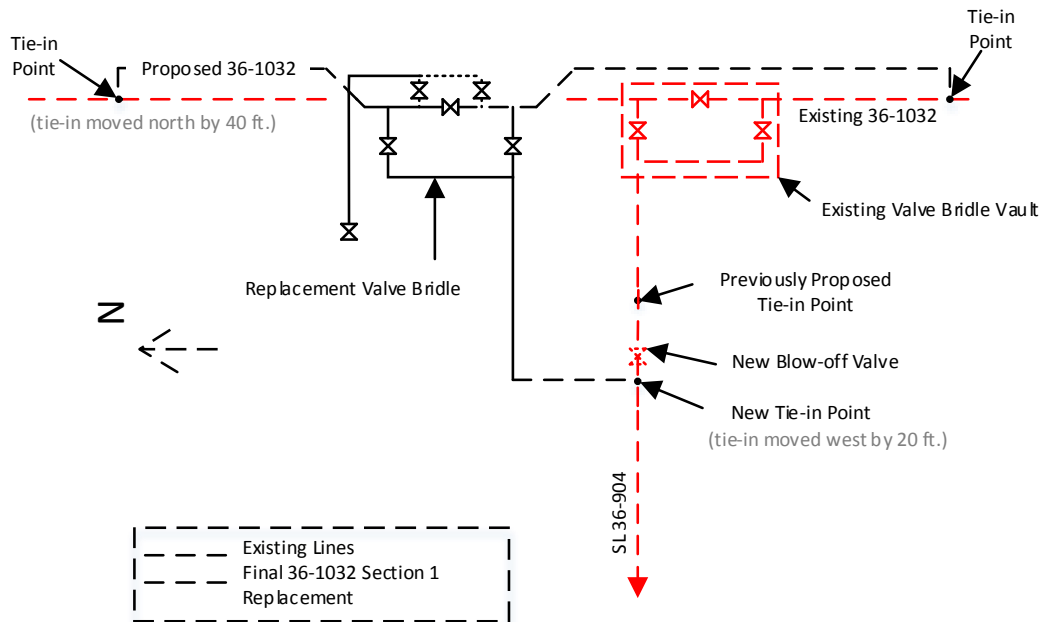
Tie-in Point

Proposed 36-1032

(tie-in moved north by 40 ft.)

Tie-in Point

Existing 36-1032

Existing Valve Bridle Vault

Replacement Valve Bridle

N

Previously Proposed Tie-in Point

New Blow-off Valve

New Tie-in Point

(tie-in moved west by 20 ft.)

SL 36-904

Existing Lines

Final 36-1032 Section 1 Replacement